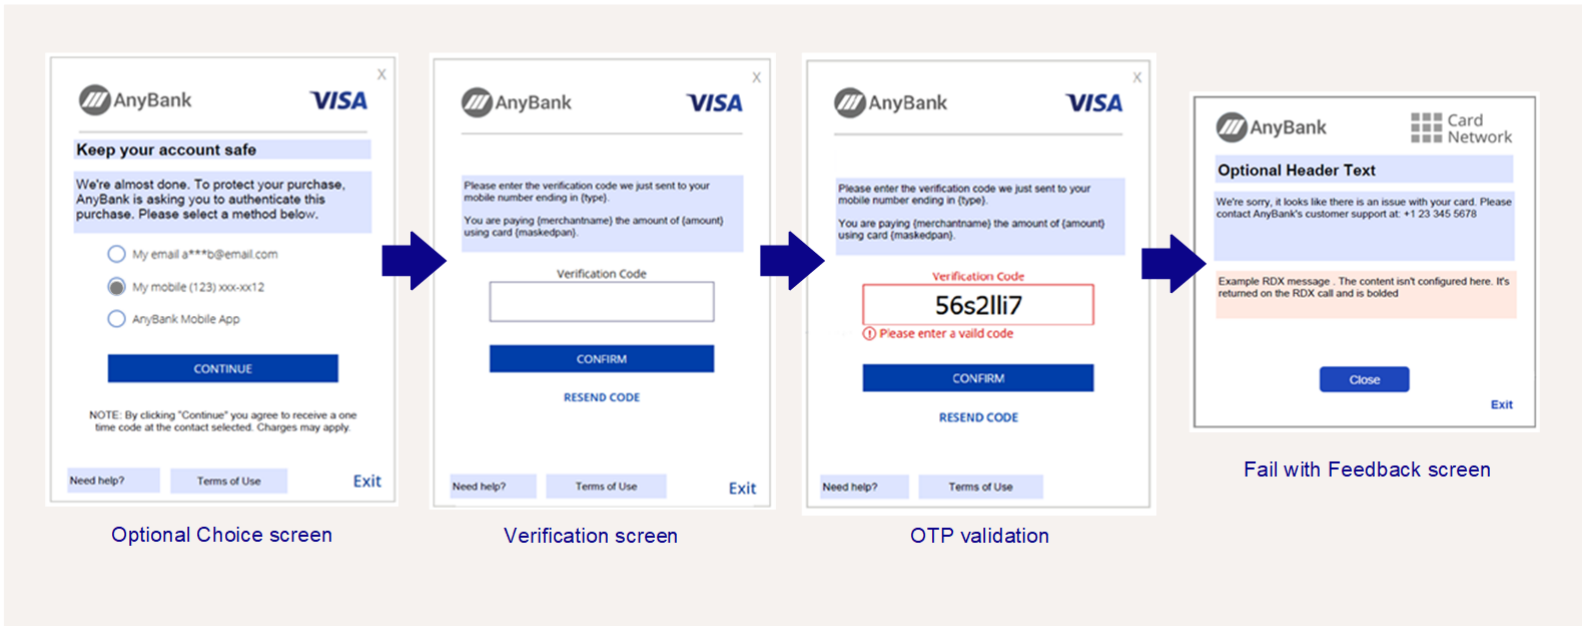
X
AnyBank VISA

Keep your account safe

We're almost done. To protect your purchase, AnyBank is asking you to authenticate this purchase. Please select a method below.

My email a***b@email.com
My mobile (123) xxx-xx12
AnyBank Mobile App

CONTINUE

NOTE: By clicking "Continue" you agree to receive a one time code at the contact selected. Charges may apply.

Need help? Terms of Use Exit

Optional Choice screen

X
AnyBank VISA

Please enter the verification code we just sent to your mobile number ending in {type}.

You are paying {merchantname} the amount of {amount} using card {maskedpan}.

Verification Code

CONFIRM

RESEND CODE

Need help? Terms of Use Exit

Verification screen

X
AnyBank VISA

Please enter the verification code we just sent to your mobile number ending in {type}.

You are paying {merchantname} the amount of {amount} using card {maskedpan}.

Verification Code
56s2lli7
Please enter a valid code

CONFIRM

RESEND CODE

Need help? Terms of Use

OTP validation

AnyBank Card Network

Optional Header Text

We're sorry, it looks like there is an issue with your card. Please contact AnyBank's customer support at: +1 23 345 5678

Example RDX message . The content isn't configured here. It's returned on the RDX call and is bolded

Close

Exit

Fail with Feedback screen